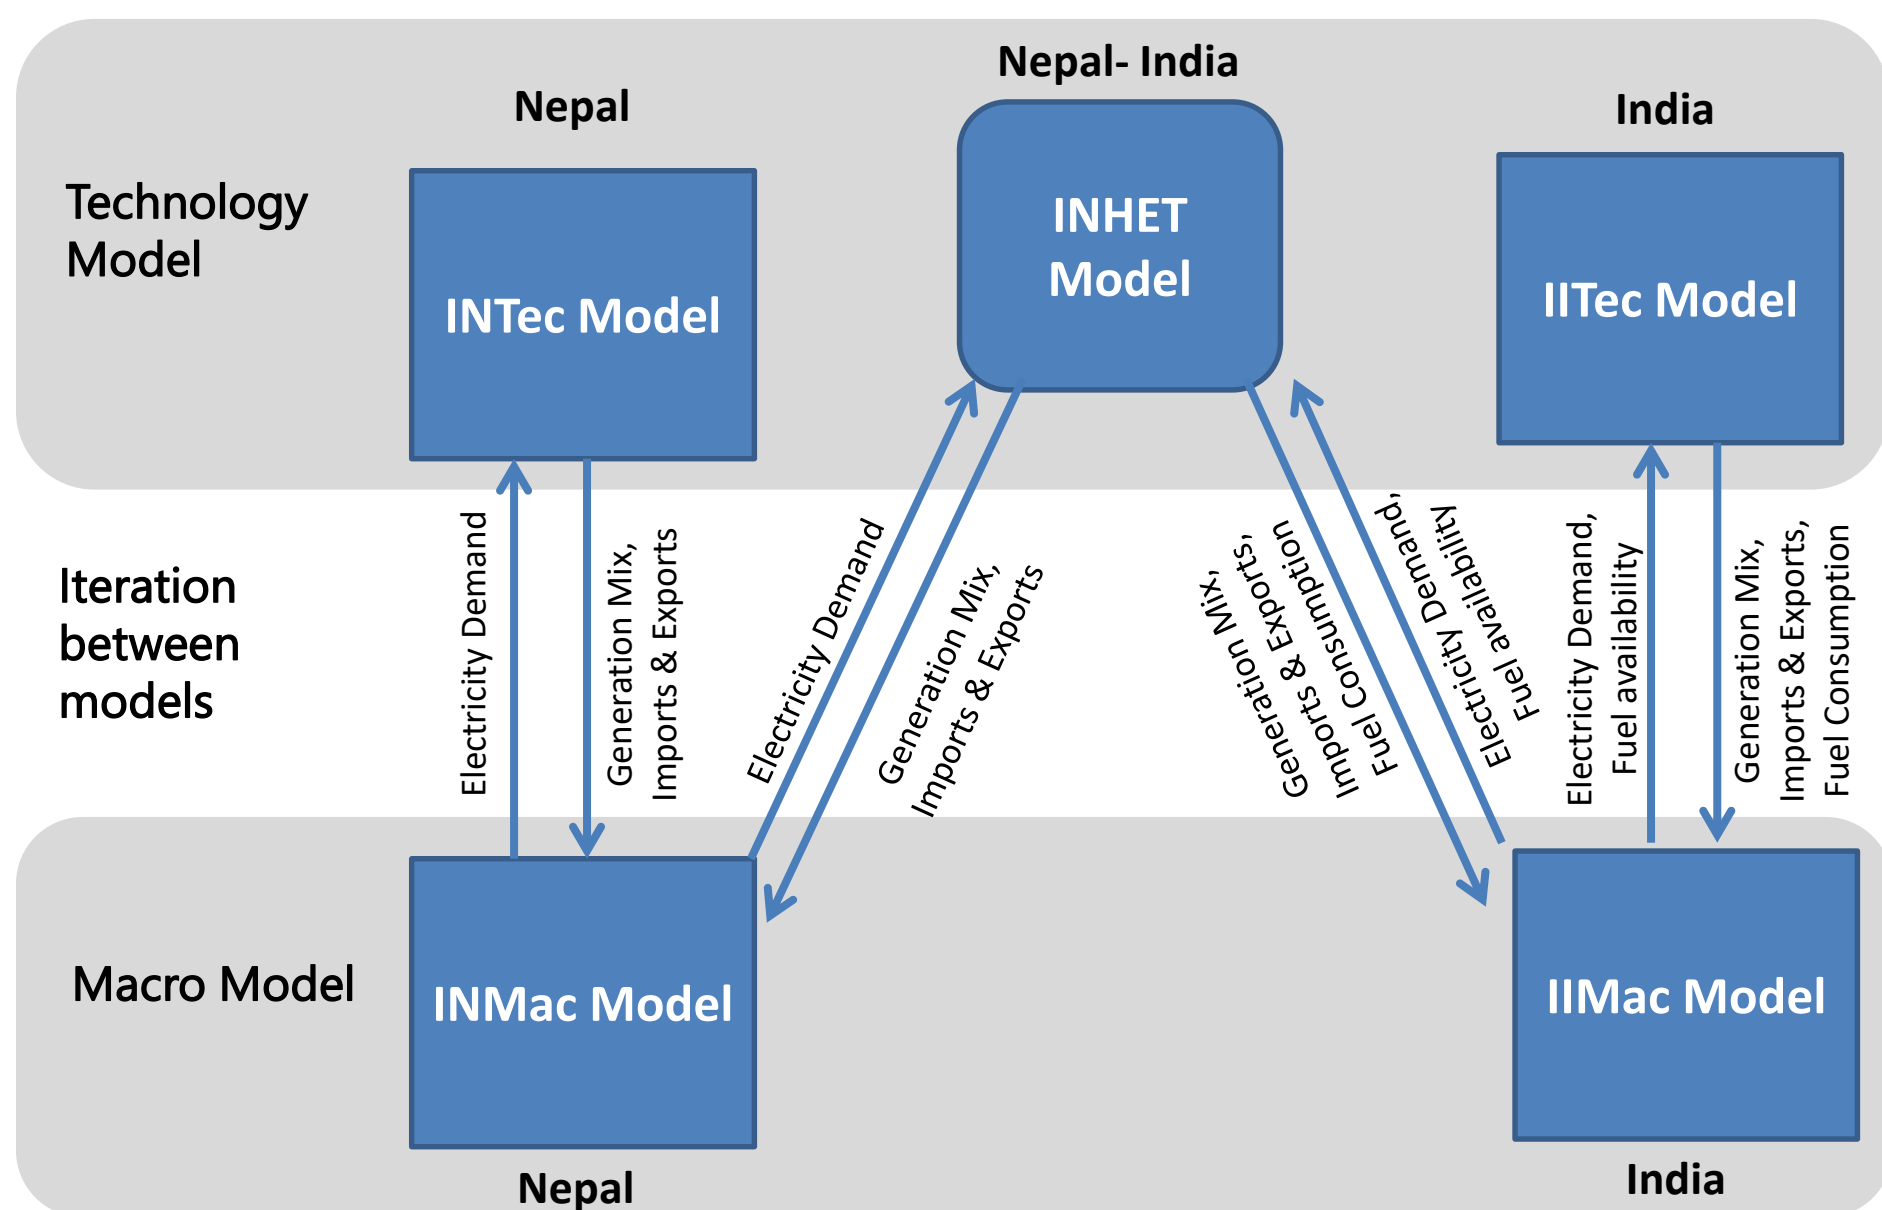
Nepal- India

Nepal

India

Technology Model

INTec Model

INHET Model

IITec Model

Iteration between models

Electricity Demand

Generation Mix, Imports & Exports

Electricity Demand

Generation Mix, Imports & Exports

Generation Mix, Imports & Exports, Fuel Consumption

Electricity Demand, Fuel availability

Electricity Demand, Fuel availability

Generation Mix, Imports & Exports, Fuel Consumption

Macro Model

INMac Model

IIMac Model

Nepal

India